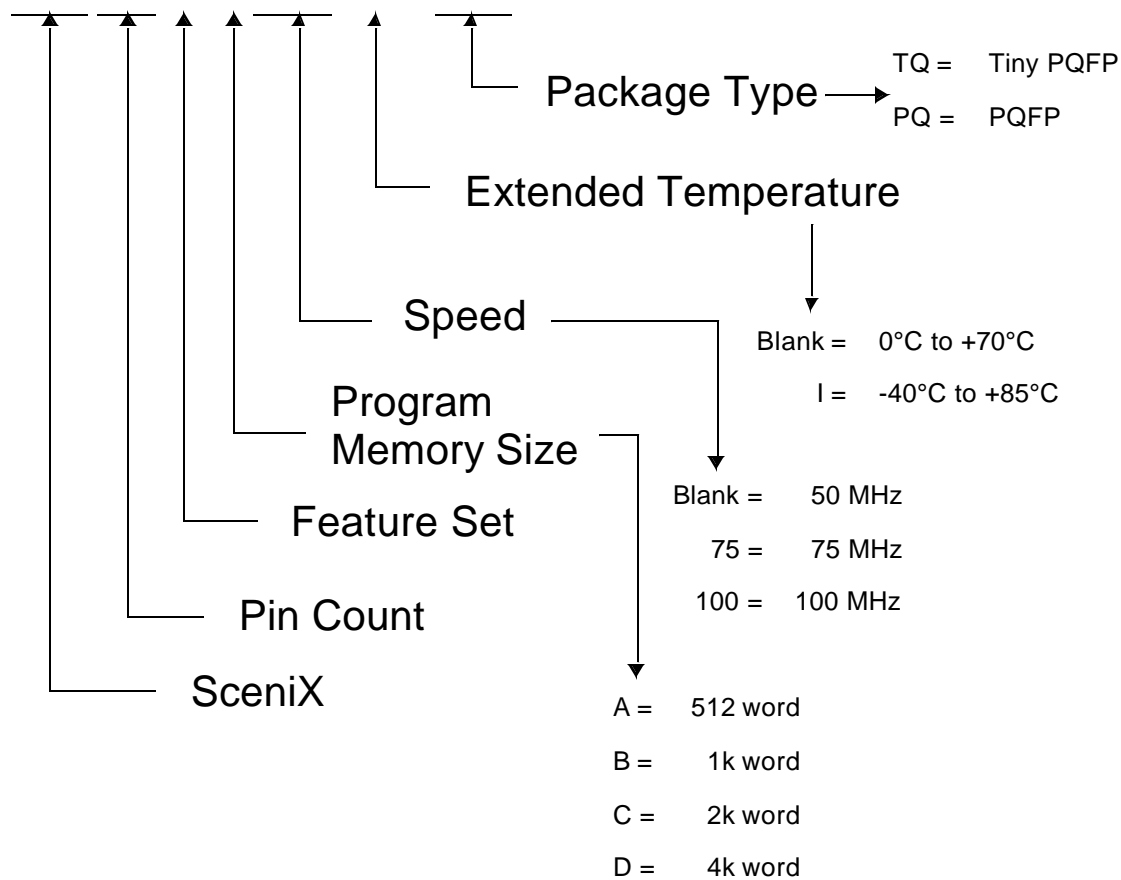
Package Type

TQ = Tiny PQFP

PQ = PQFP

Extended Temperature

Speed

Blank = 0°C to +70°C

I = -40°C to +85°C

Program Memory Size

Blank = 50 MHz

75 = 75 MHz

100 = 100 MHz

Feature Set

Pin Count

SceniX

A = 512 word

B = 1k word

C = 2k word

D = 4k word